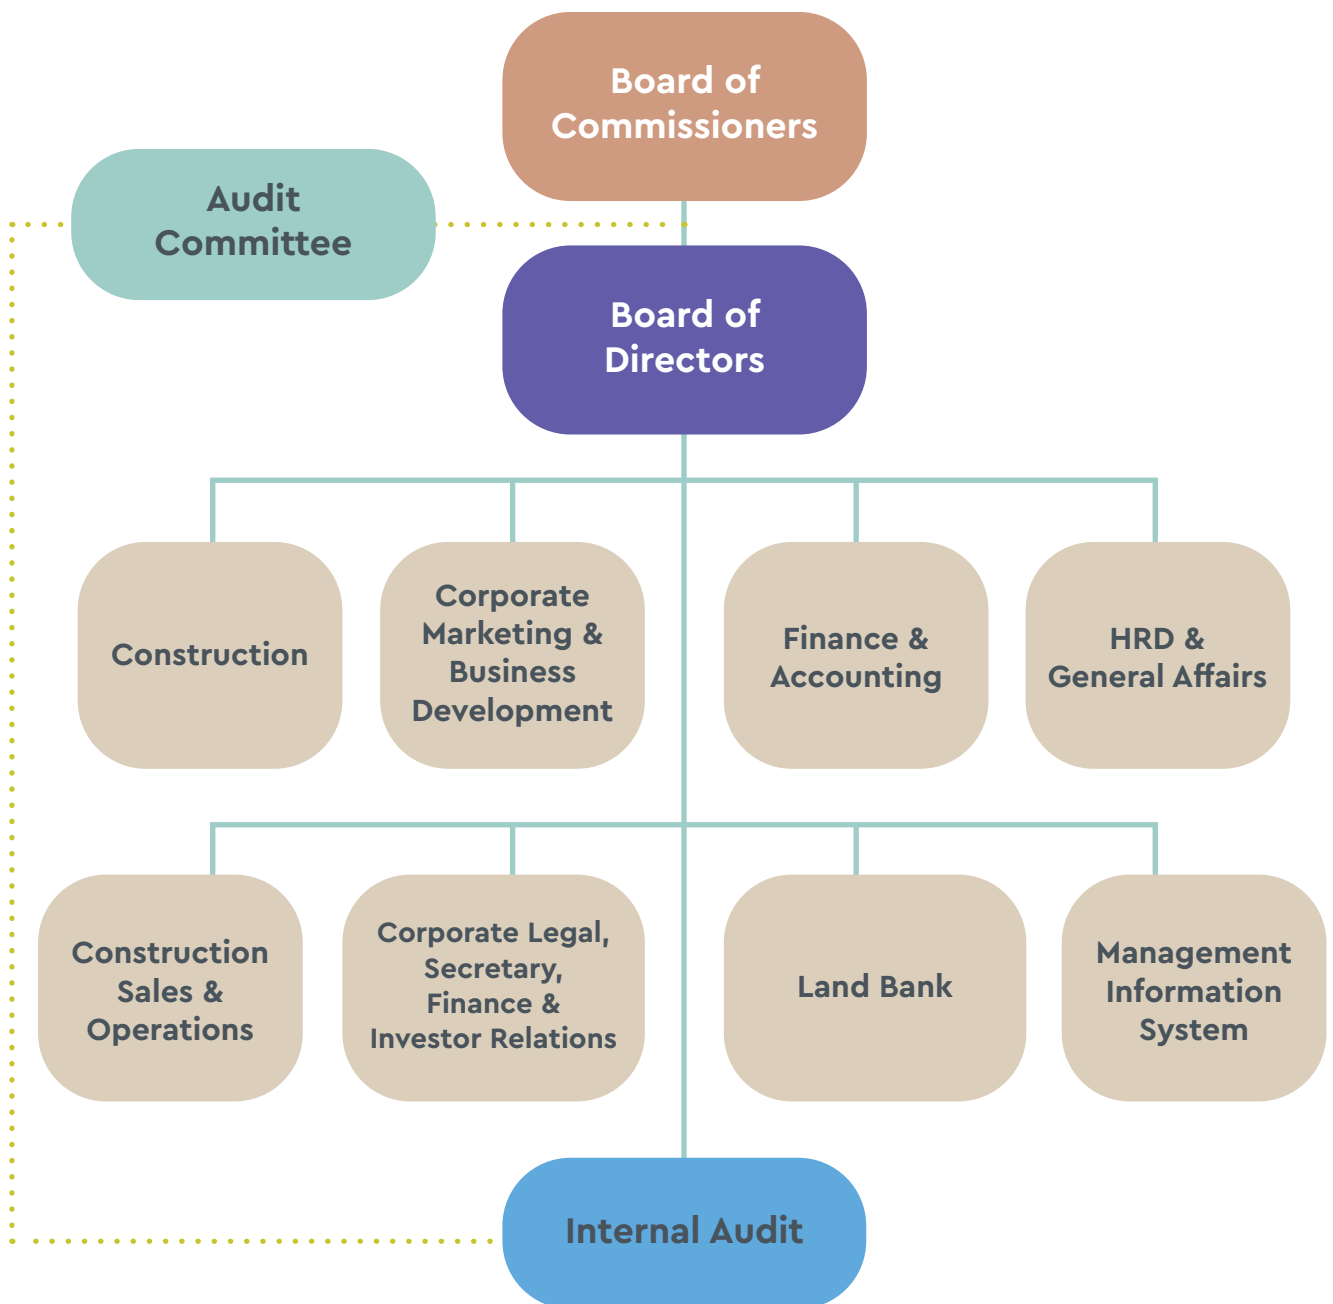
Board of Commissioners

Audit Committee

Board of Directors

Construction

Corporate Marketing & Business Development

Finance & Accounting

HRD & General Affairs

Construction Sales & Operations

Corporate Legal, Secretary, Finance & Investor Relations

Land Bank

Management Information System

Internal Audit